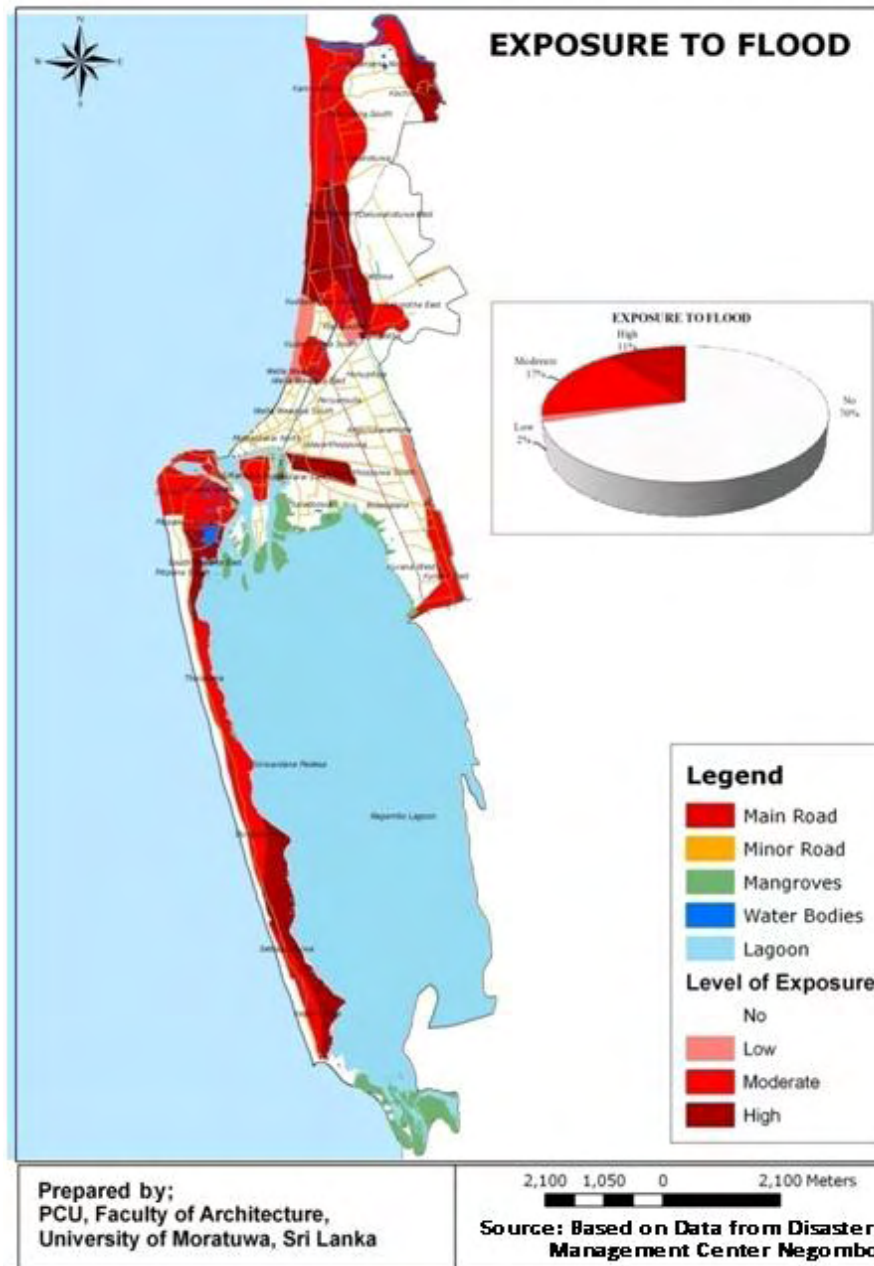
EXPOSURE TO FLOOD

EXPOSURE TO FLOOD

High 11%

Moderate 17%

Low 2%

No 70%

Negombo Lagoon

Legend

Main Road

Minor Road

Mangroves

Water Bodies

Lagoon

Level of Exposure

No

Low

Moderate

High

Prepared by;
PCU, Faculty of Architecture,
University of Moratuwa, Sri Lanka

2,100 1,050 0 2,100 Meters

Source: Based on Data from Disaster Management Center Negombo